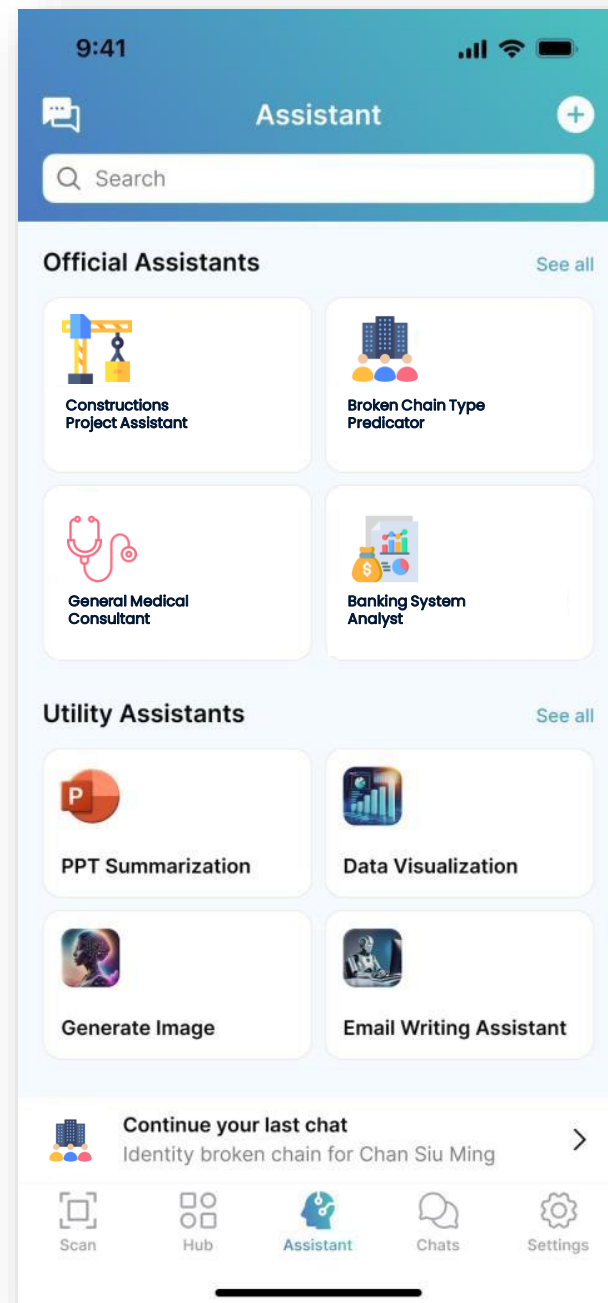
9:41

Assistant

Search

Official Assistants
See all

Constructions Project Assistant

Broken Chain Type Predicator

General Medical Consultant

Banking System Analyst

Utility Assistants
See all

P

PPT Summarization

Data Visualization

Generate Image

Email Writing Assistant

Continue your last chat
Identity broken chain for Chan Siu Ming

Scan
Hub
Assistant
Chats
Settings